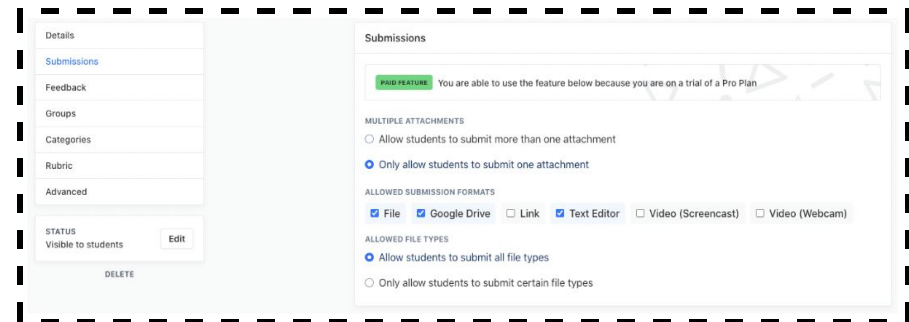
Details
Submissions
Feedback
Groups
Categories
Rubric
Advanced

STATUS
Visible to students
Edit

DELETE

Submissions

PAID FEATURE You are able to use the feature below because you are on a trial of a Pro Plan

MULTIPLE ATTACHMENTS
Allow students to submit more than one attachment
Only allow students to submit one attachment

ALLOWED SUBMISSION FORMATS
File Google Drive Link Text Editor Video (Screencast) Video (Webcam)

ALLOWED FILE TYPES
Allow students to submit all file types
Only allow students to submit certain file types